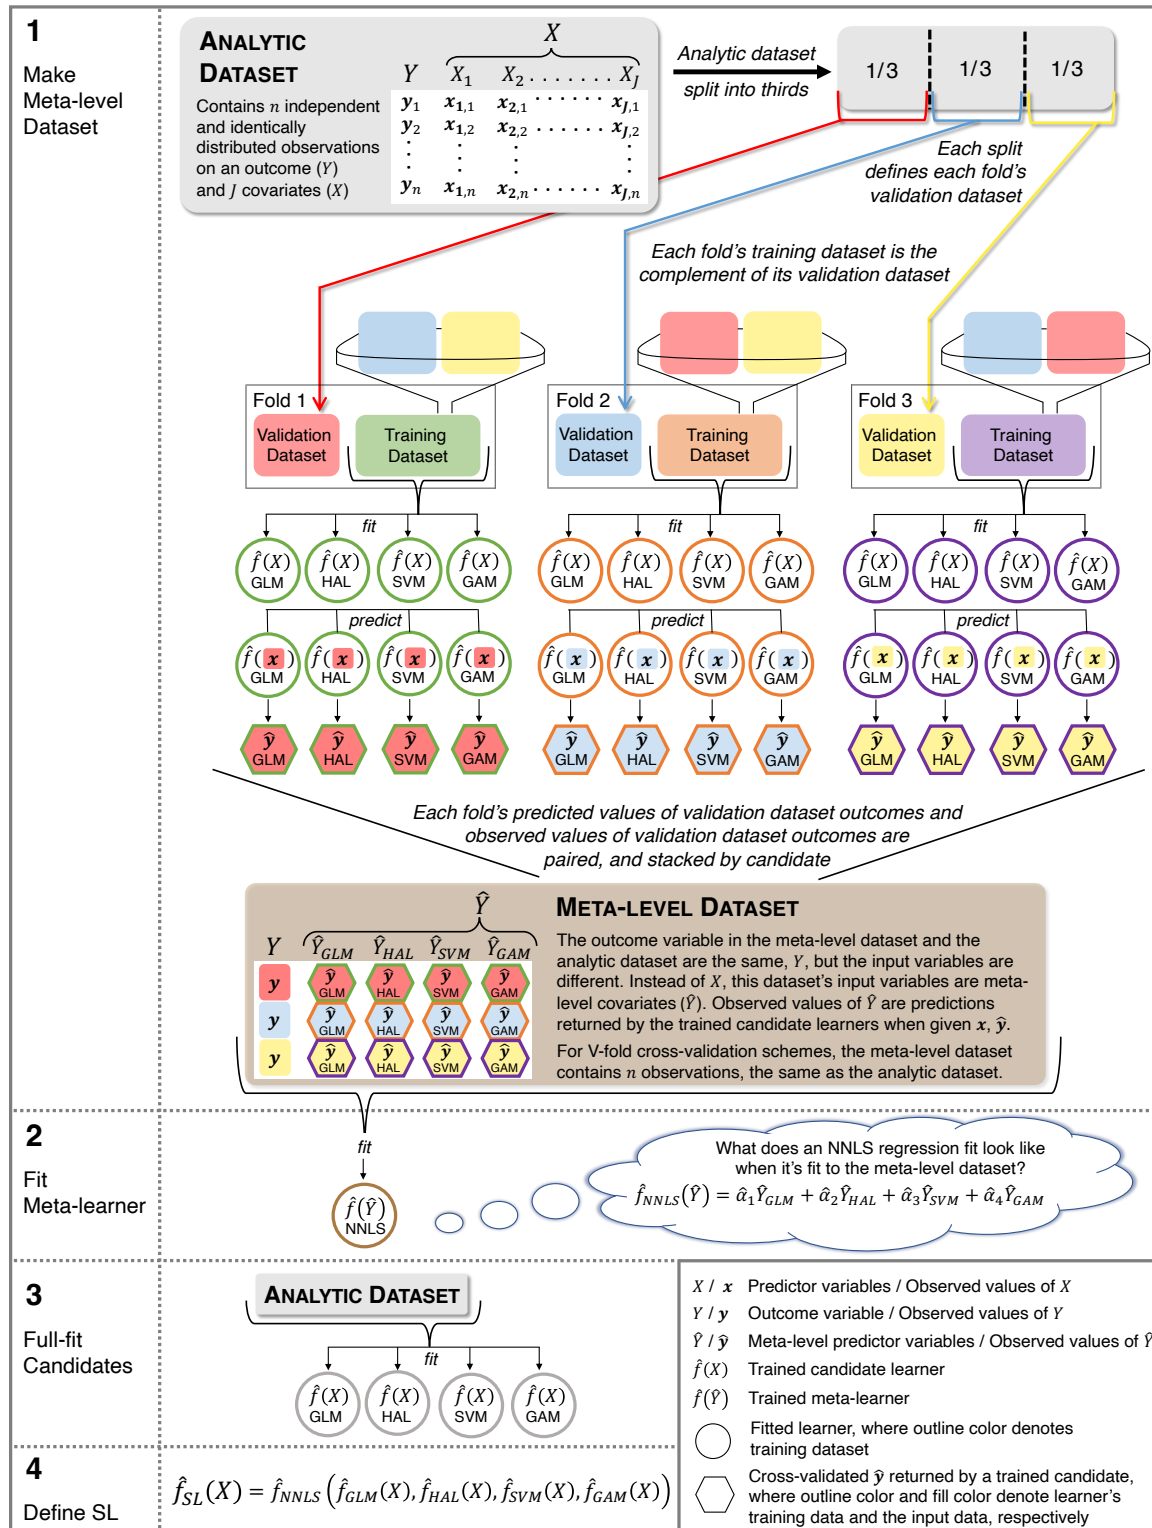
1

Make Meta-level Dataset

ANALYTIC DATASET

Contains $n$ independent and identically distributed observations on an outcome ($Y$) and $J$ covariates ($X$)

| $Y$ | $X_1$ | $X_2$ | ... | $X_J$ |
|---|---|---|---|---|
| $y_1$ | $x_{1,1}$ | $x_{2,1}$ | ... | $x_{J,1}$ |
| $y_2$ | $x_{1,2}$ | $x_{2,2}$ | ... | $x_{J,2}$ |
| ⋮ | ⋮ | ⋮ | | ⋮ |
| $y_n$ | $x_{1,n}$ | $x_{2,n}$ | ... | $x_{J,n}$ |

Analytic dataset split into thirds

1/3 1/3 1/3

Each split defines each fold's validation dataset

Each fold's training dataset is the complement of its validation dataset

Fold 1
Validation Dataset
Training Dataset

Fold 2
Validation Dataset
Training Dataset

Fold 3
Validation Dataset
Training Dataset

fit

$\hat{f}(X)$ GLM $\hat{f}(X)$ HAL $\hat{f}(X)$ SVM $\hat{f}(X)$ GAM

predict

$\hat{f}(x)$ GLM $\hat{f}(x)$ HAL $\hat{f}(x)$ SVM $\hat{f}(x)$ GAM

$\hat{y}$ GLM $\hat{y}$ HAL $\hat{y}$ SVM $\hat{y}$ GAM

Each fold's predicted values of validation dataset outcomes and observed values of validation dataset outcomes are paired, and stacked by candidate

META-LEVEL DATASET

$Y$ $\hat{Y}$ $\hat{Y}_{GLM}$ $\hat{Y}_{HAL}$ $\hat{Y}_{SVM}$ $\hat{Y}_{GAM}$

$y$ $\hat{y}$ GLM $\hat{y}$ HAL $\hat{y}$ SVM $\hat{y}$ GAM

The outcome variable in the meta-level dataset and the analytic dataset are the same, $Y$, but the input variables are different. Instead of $X$, this dataset's input variables are meta-level covariates ($\hat{Y}$). Observed values of $\hat{Y}$ are predictions returned by the trained candidate learners when given $x$, $\hat{y}$.

For V-fold cross-validation schemes, the meta-level dataset contains $n$ observations, the same as the analytic dataset.

2

Fit Meta-learner

fit

$\hat{f}(\hat{Y})$ NNLS

What does an NNLS regression fit look like when it's fit to the meta-level dataset?

$\hat{f}_{NNLS}(\hat{Y}) = \hat{\alpha}_1\hat{Y}_{GLM} + \hat{\alpha}_2\hat{Y}_{HAL} + \hat{\alpha}_3\hat{Y}_{SVM} + \hat{\alpha}_4\hat{Y}_{GAM}$

3

Full-fit Candidates

ANALYTIC DATASET

fit

$\hat{f}(X)$ GLM $\hat{f}(X)$ HAL $\hat{f}(X)$ SVM $\hat{f}(X)$ GAM

$X$ / $x$ Predictor variables / Observed values of $X$
$Y$ / $y$ Outcome variable / Observed values of $Y$
$\hat{Y}$ / $\hat{y}$ Meta-level predictor variables / Observed values of $\hat{Y}$
$\hat{f}(X)$ Trained candidate learner
$\hat{f}(\hat{Y})$ Trained meta-learner
Fitted learner, where outline color denotes training dataset
Cross-validated $\hat{y}$ returned by a trained candidate, where outline color and fill color denote learner's training data and the input data, respectively

4

Define SL

$\hat{f}_{SL}(X) = \hat{f}_{NNLS}\left(\hat{f}_{GLM}(X), \hat{f}_{HAL}(X), \hat{f}_{SVM}(X), \hat{f}_{GAM}(X)\right)$